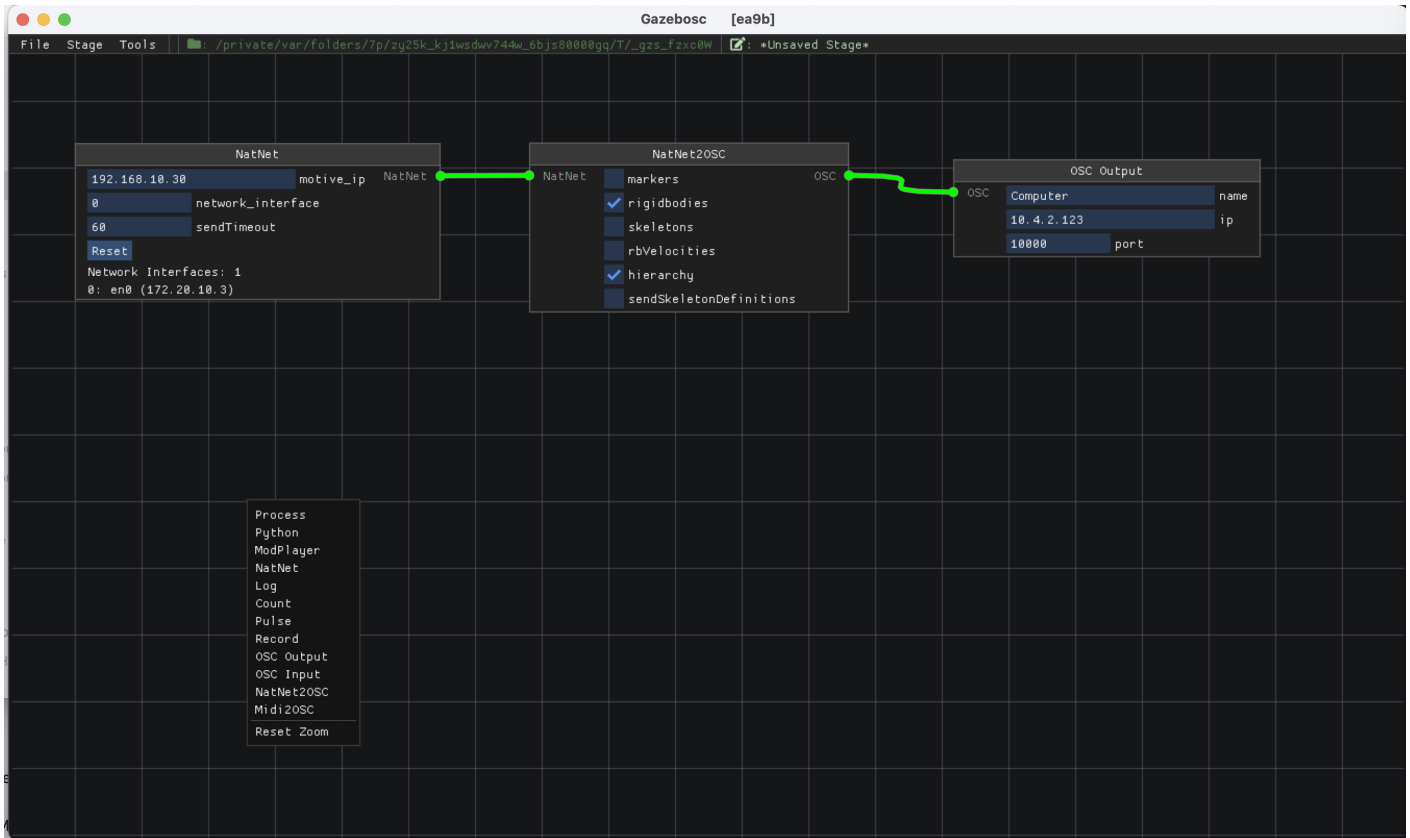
Gazebosc [ea9b]

File Stage Tools : /private/var/folders/7p/zy25k_kj1wsdwv744w_6bjs80000gq/T/_gzs_fzxc0W : *Unsaved Stage*

NatNet

192.168.10.30 motive_ip NatNet

0 network_interface

60 sendTimeout

Reset

Network Interfaces: 1

0: en0 (172.20.10.3)

NatNet2OSC

NatNet markers OSC

rigidbodies

skeletons

rbVelocities

hierarchy

sendSkeletonDefinitions

OSC Output

OSC Computer name

10.4.2.123 ip

10000 port

Process
Python
ModPlayer
NatNet
Log
Count
Pulse
Record
OSC Output
OSC Input
NatNet2OSC
Midi2OSC
Reset Zoom